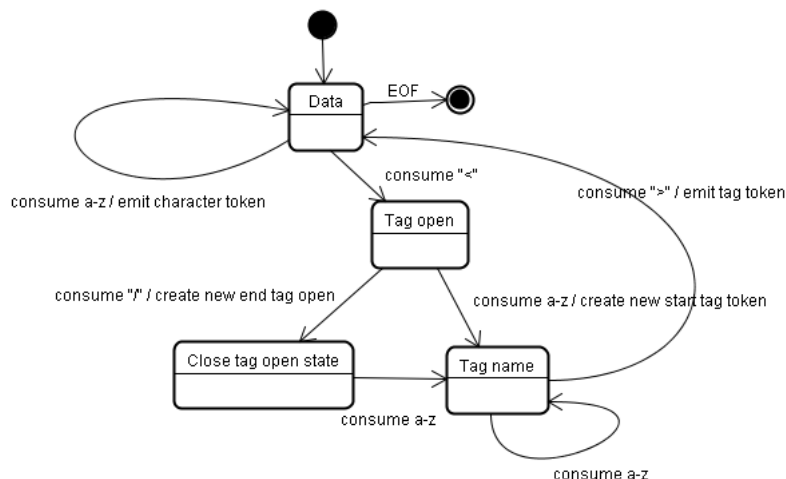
Data

EOF

consume a-z / emit character token

consume "<"

consume ">" / emit tag token

Tag open

consume "/" / create new end tag open

consume a-z / create new start tag token

Close tag open state

Tag name

consume a-z

consume a-z